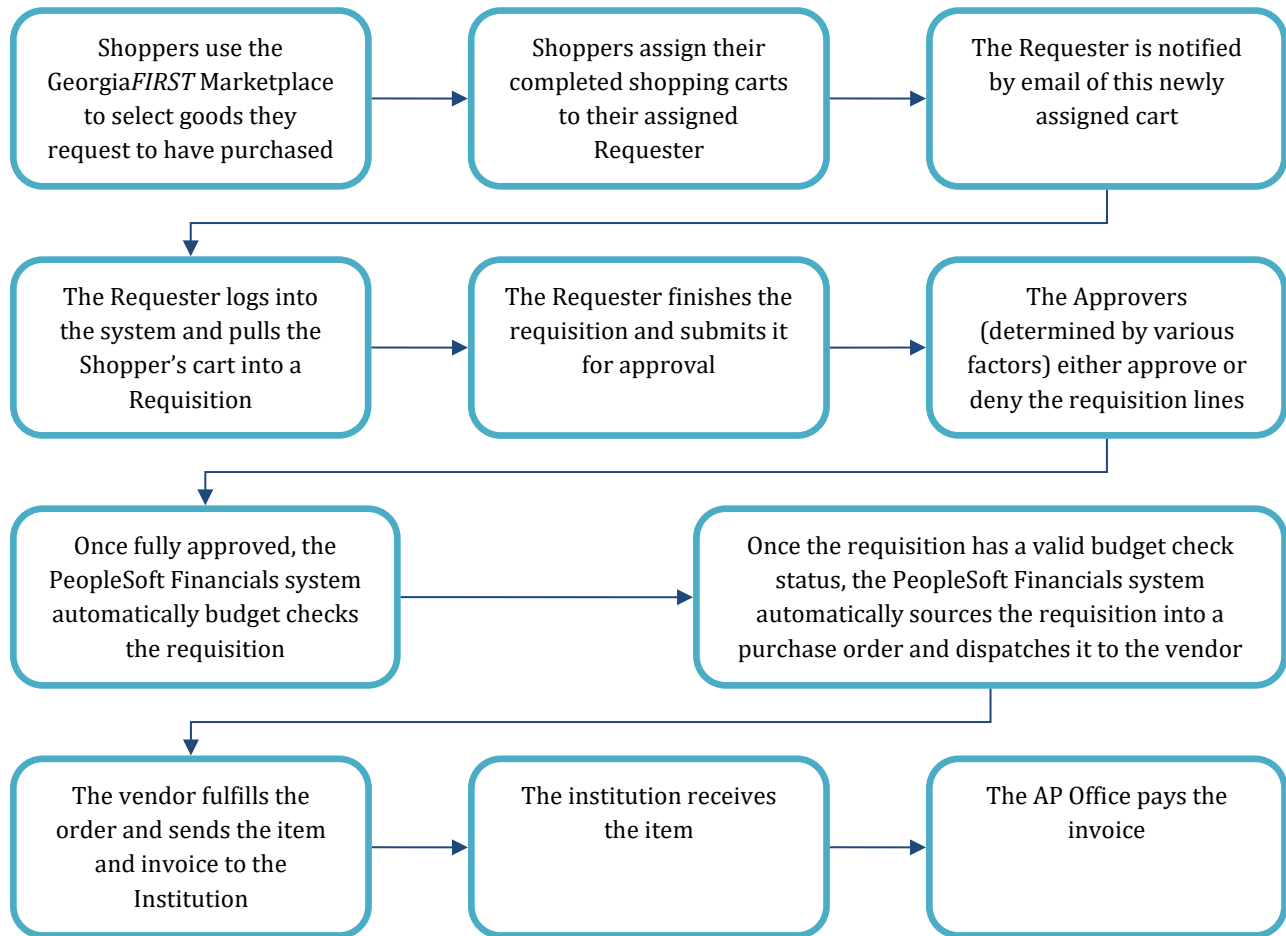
Shoppers use the GeorgiaFIRST Marketplace to select goods they request to have purchased

Shoppers assign their completed shopping carts to their assigned Requester

The Requester is notified by email of this newly assigned cart

The Requester logs into the system and pulls the Shopper's cart into a Requisition

The Requester finishes the requisition and submits it for approval

The Approvers (determined by various factors) either approve or deny the requisition lines

Once fully approved, the PeopleSoft Financials system automatically budget checks the requisition

Once the requisition has a valid budget check status, the PeopleSoft Financials system automatically sources the requisition into a purchase order and dispatches it to the vendor

The vendor fulfills the order and sends the item and invoice to the Institution

The institution receives the item

The AP Office pays the invoice